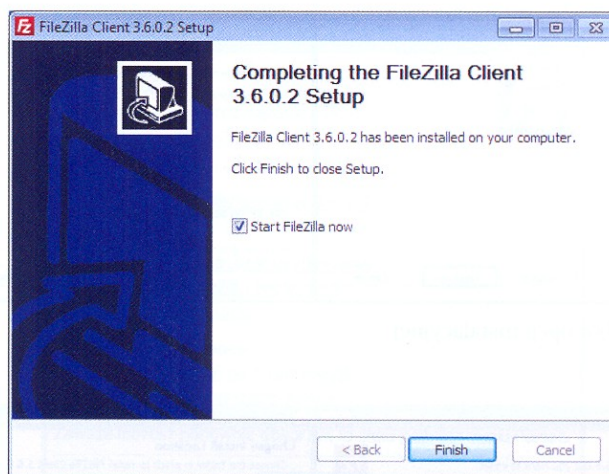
FileZilla Client 3.6.0.2 Setup

Completing the FileZilla Client 3.6.0.2 Setup

FileZilla Client 3.6.0.2 has been installed on your computer.

Click Finish to close Setup.

Start FileZilla now

< Back
Finish
Cancel